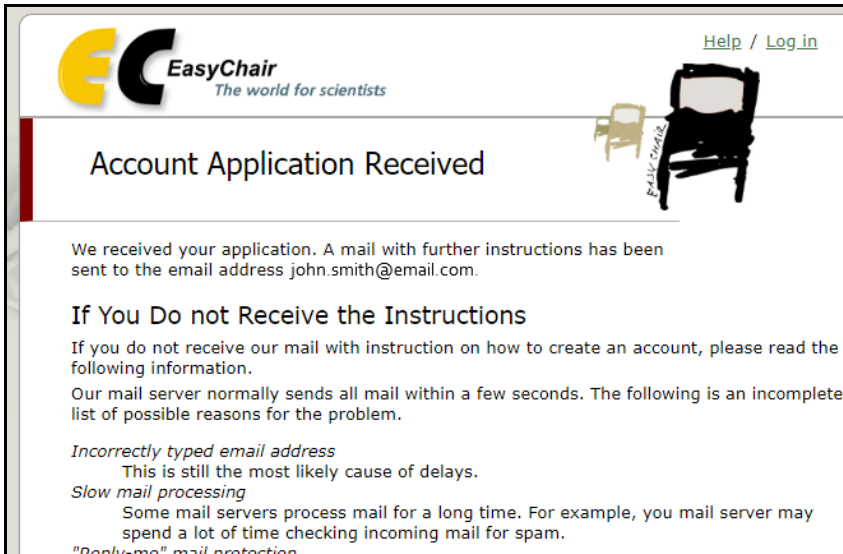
EasyChair
The world for scientists

Help / Log in

EASY CHAIR

Account Application Received

We received your application. A mail with further instructions has been sent to the email address john.smith@email.com.

If You Do not Receive the Instructions

If you do not receive our mail with instruction on how to create an account, please read the following information.

Our mail server normally sends all mail within a few seconds. The following is an incomplete list of possible reasons for the problem.

Incorrectly typed email address
This is still the most likely cause of delays.
Slow mail processing
Some mail servers process mail for a long time. For example, you mail server may spend a lot of time checking incoming mail for spam.
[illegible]